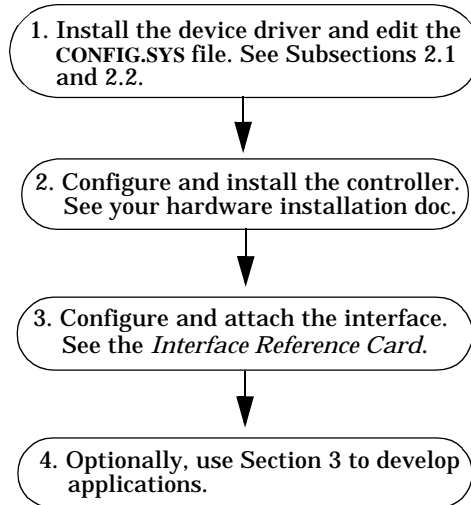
1. Install the device driver and edit the CONFIG.SYS file. See Subsections 2.1 and 2.2.

2. Configure and install the controller. See your hardware installation doc.

3. Configure and attach the interface. See the *Interface Reference Card*.

4. Optionally, use Section 3 to develop applications.